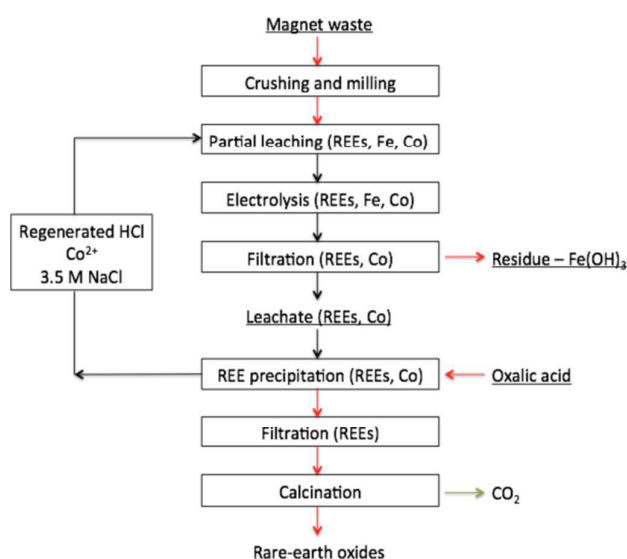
Magnet waste

Crushing and milling

Partial leaching (REEs, Fe, Co)

Electrolysis (REEs, Fe, Co)

Regenerated HCl
$Co^{2+}$
3.5 M NaCl

Filtration (REEs, Co)

Residue – $Fe(OH)_3$

Leachate (REEs, Co)

REE precipitation (REEs, Co)

Oxalic acid

Filtration (REEs)

Calcination

$CO_2$

Rare-earth oxides